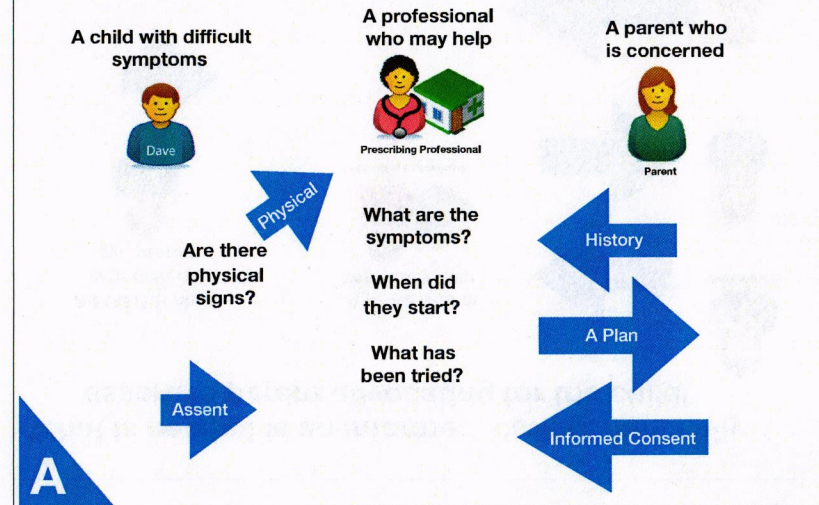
A child with difficult symptoms

Dave

A professional who may help

Prescribing Professional

A parent who is concerned

Parent

Physical

Are there physical signs?

What are the symptoms?

When did they start?

What has been tried?

History

A Plan

Assent

Informed Consent

A